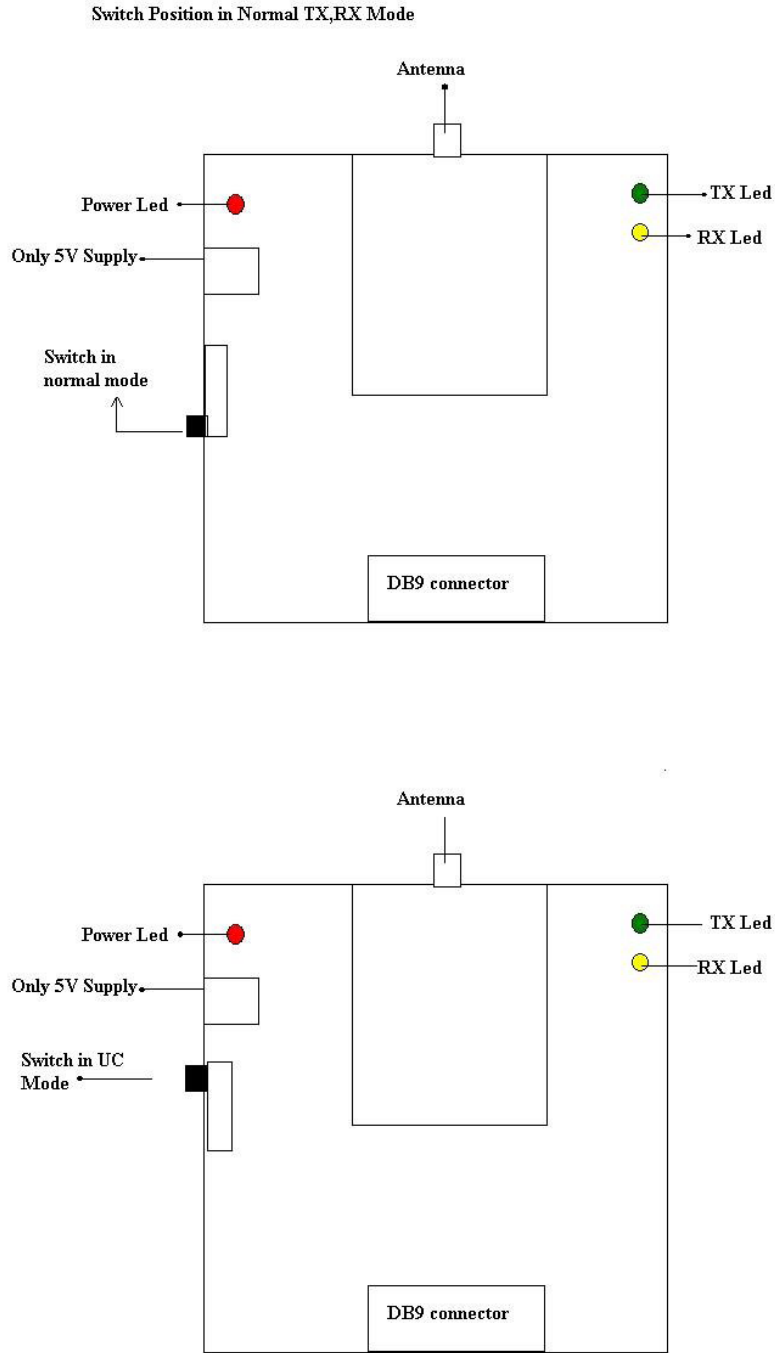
Switch Position in Normal TX,RX Mode

Antenna

Power Led

TX Led

RX Led

Only 5V Supply

Switch in normal mode

DB9 connector

Antenna

Power Led

TX Led

RX Led

Only 5V Supply

Switch in UC Mode

DB9 connector